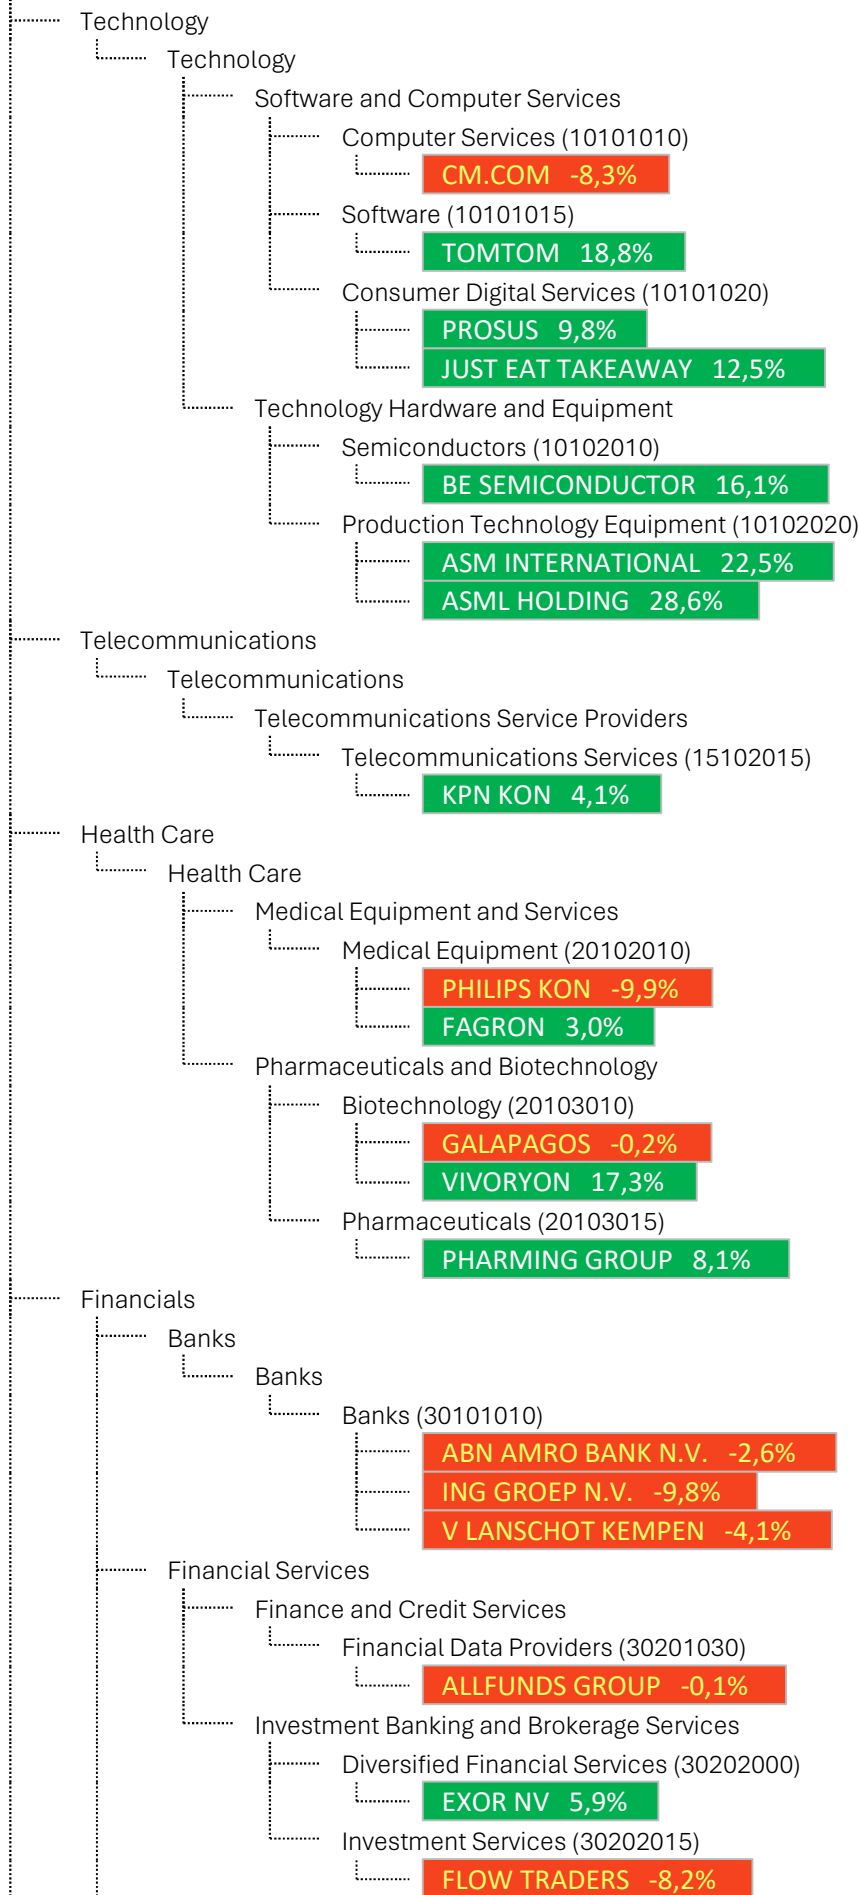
Technology

Technology

Software and Computer Services

Computer Services (10101010)

CM.COM -8,3%

Software (10101015)

TOMTOM 18,8%

Consumer Digital Services (10101020)

PROSUS 9,8%

JUST EAT TAKEAWAY 12,5%

Technology Hardware and Equipment

Semiconductors (10102010)

BE SEMICONDUCTOR 16,1%

Production Technology Equipment (10102020)

ASM INTERNATIONAL 22,5%

ASML HOLDING 28,6%

Telecommunications

Telecommunications

Telecommunications Service Providers

Telecommunications Services (15102015)

KPN KON 4,1%

Health Care

Health Care

Medical Equipment and Services

Medical Equipment (20102010)

PHILIPS KON -9,9%

FAGRON 3,0%

Pharmaceuticals and Biotechnology

Biotechnology (20103010)

GALAPAGOS -0,2%

VIVORYON 17,3%

Pharmaceuticals (20103015)

PHARMING GROUP 8,1%

Financials

Banks

Banks

Banks (30101010)

ABN AMRO BANK N.V. -2,6%

ING GROEP N.V. -9,8%

V LANSCHOT KEMPEN -4,1%

Financial Services

Finance and Credit Services

Financial Data Providers (30201030)

ALLFUNDS GROUP -0,1%

Investment Banking and Brokerage Services

Diversified Financial Services (30202000)

EXOR NV 5,9%

Investment Services (30202015)

FLOW TRADERS -8,2%